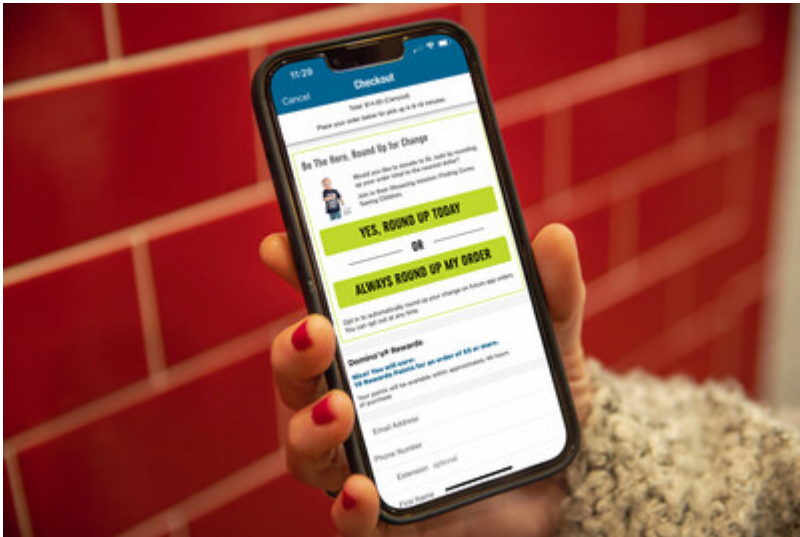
11:29

Cancel Checkout

Total: $14.60 (Carryout)

Place your order below for pick up in 6-16 minutes.

Be The Hero, Round Up for Change

Would you like to donate to St. Jude by rounding up your order total to the nearest dollar? Join in their lifesaving mission: Finding Cures. Saving Children.

YES, ROUND UP TODAY

OR

ALWAYS ROUND UP MY ORDER

Opt in to automatically round up your change on future app orders. You can opt out at any time.

Domino's® Rewards

Woo! You will earn: 10 Rewards Points for an order of $5 or more.

Your points will be available within approximately 48 hours of purchase.

Email Address

Phone Number

Extension optional

First Name